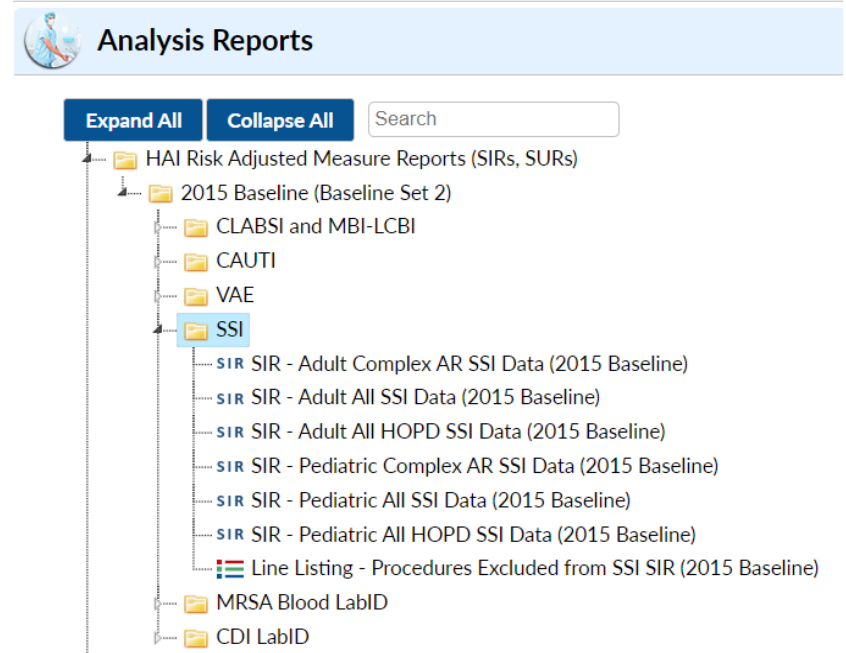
Analysis Reports

Expand All
Collapse All
Search

HAI Risk Adjusted Measure Reports (SIRs, SURs)
2015 Baseline (Baseline Set 2)
CLABSI and MBI-LCBI
CAUTI
VAE
SSI
SIR SIR - Adult Complex AR SSI Data (2015 Baseline)
SIR SIR - Adult All SSI Data (2015 Baseline)
SIR SIR - Adult All HOPD SSI Data (2015 Baseline)
SIR SIR - Pediatric Complex AR SSI Data (2015 Baseline)
SIR SIR - Pediatric All SSI Data (2015 Baseline)
SIR SIR - Pediatric All HOPD SSI Data (2015 Baseline)
Line Listing - Procedures Excluded from SSI SIR (2015 Baseline)
MRSA Blood LabID
CDI LabID